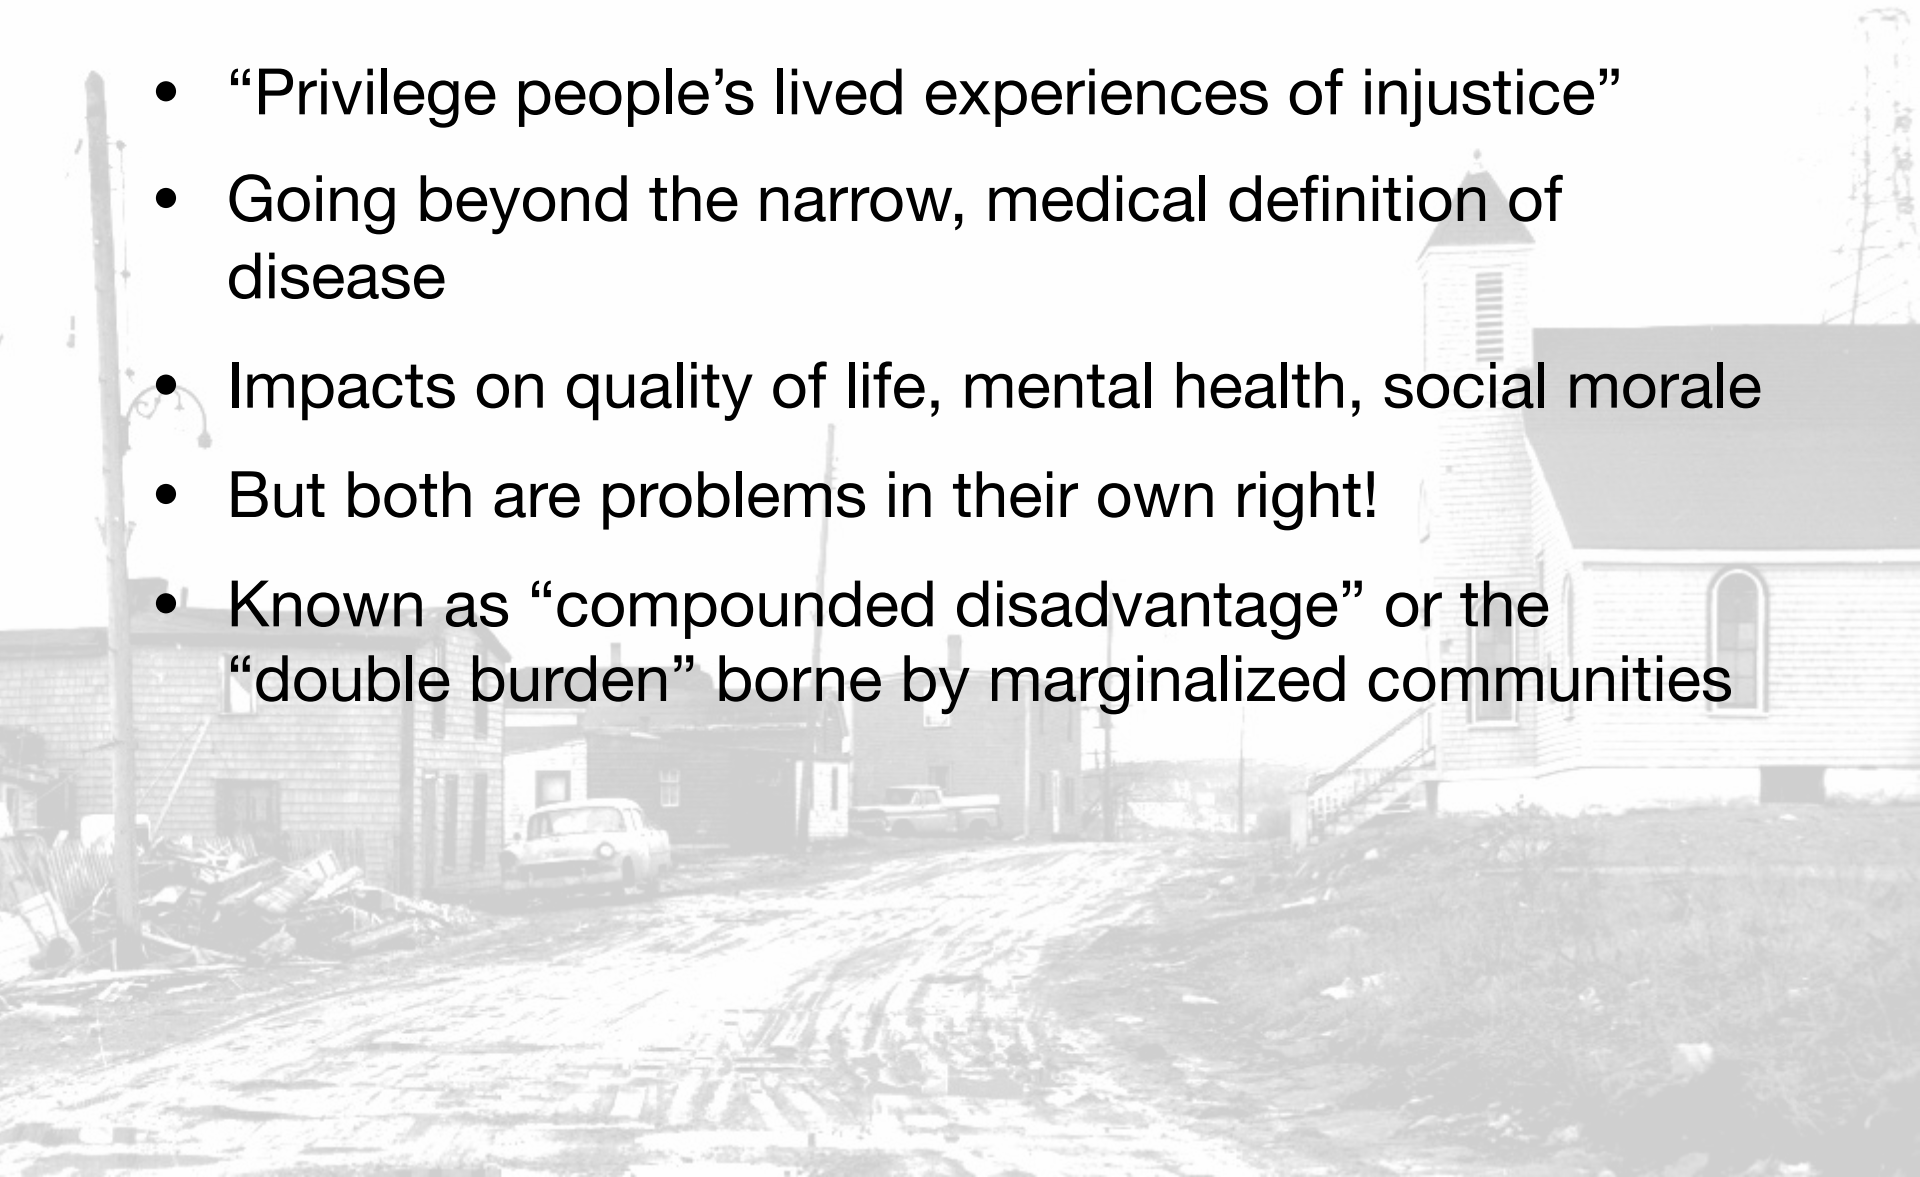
• “Privilege people’s lived experiences of injustice”

• Going beyond the narrow, medical definition of disease

• Impacts on quality of life, mental health, social morale

• But both are problems in their own right!

• Known as “compounded disadvantage” or the “double burden” borne by marginalized communities